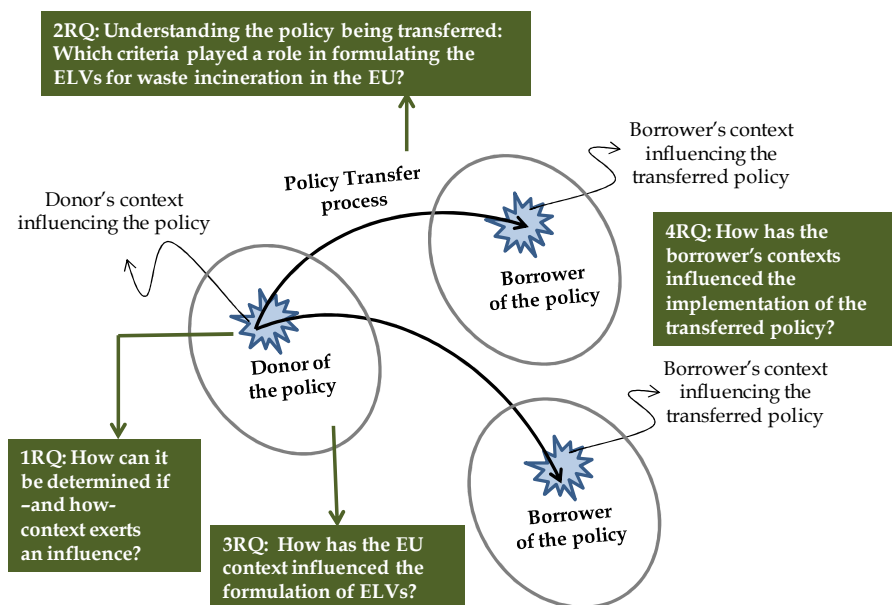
2RQ: Understanding the policy being transferred: Which criteria played a role in formulating the ELVs for waste incineration in the EU?

Borrower's context influencing the transferred policy

Policy Transfer process

Donor's context influencing the policy

Borrower of the policy

4RQ: How has the borrower's contexts influenced the implementation of the transferred policy?

Donor of the policy

Borrower's context influencing the transferred policy

1RQ: How can it be determined if –and how- context exerts an influence?

Borrower of the policy

3RQ: How has the EU context influenced the formulation of ELVs?